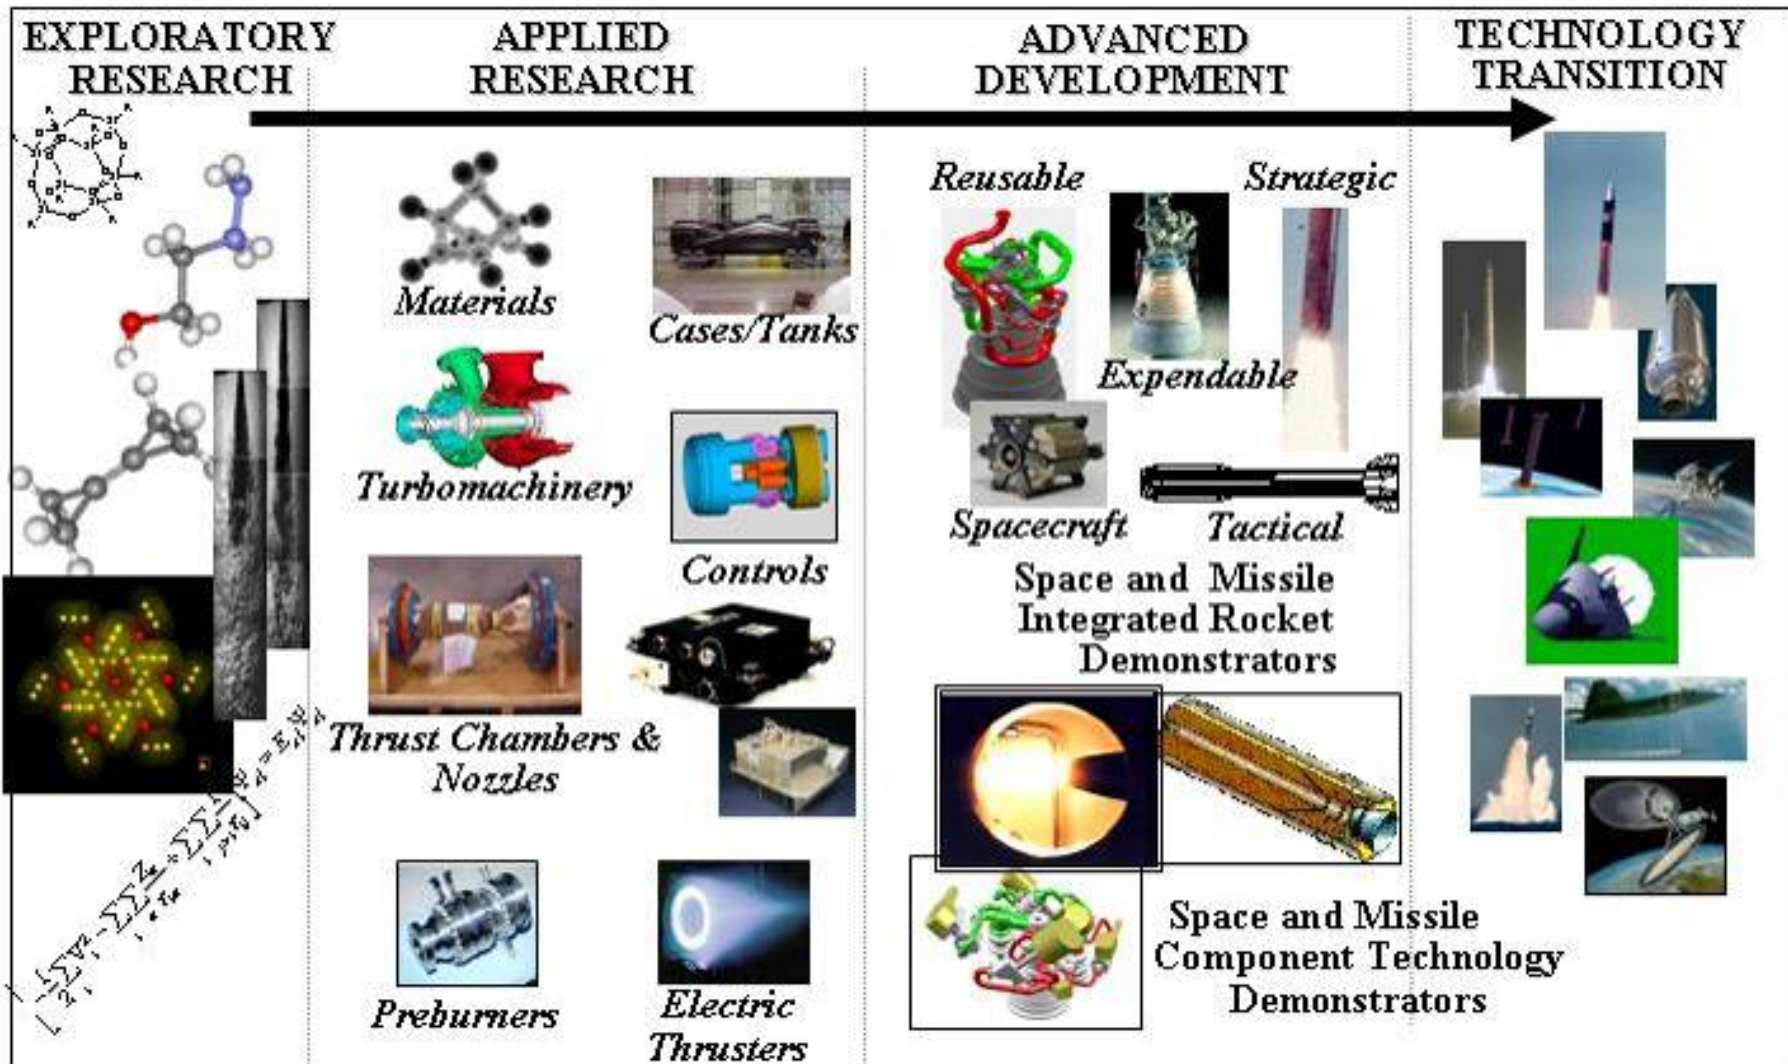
EXPLORATORY RESEARCH

APPLIED RESEARCH

ADVANCED DEVELOPMENT

TECHNOLOGY TRANSITION

Materials

Cases/Tanks

Turbomachinery

Controls

Thrust Chambers & Nozzles

Preburners

Electric Thrusters

Reusable

Strategic

Expendable

Spacecraft

Tactical

Space and Missile Integrated Rocket Demonstrators

Space and Missile Component Technology Demonstrators

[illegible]